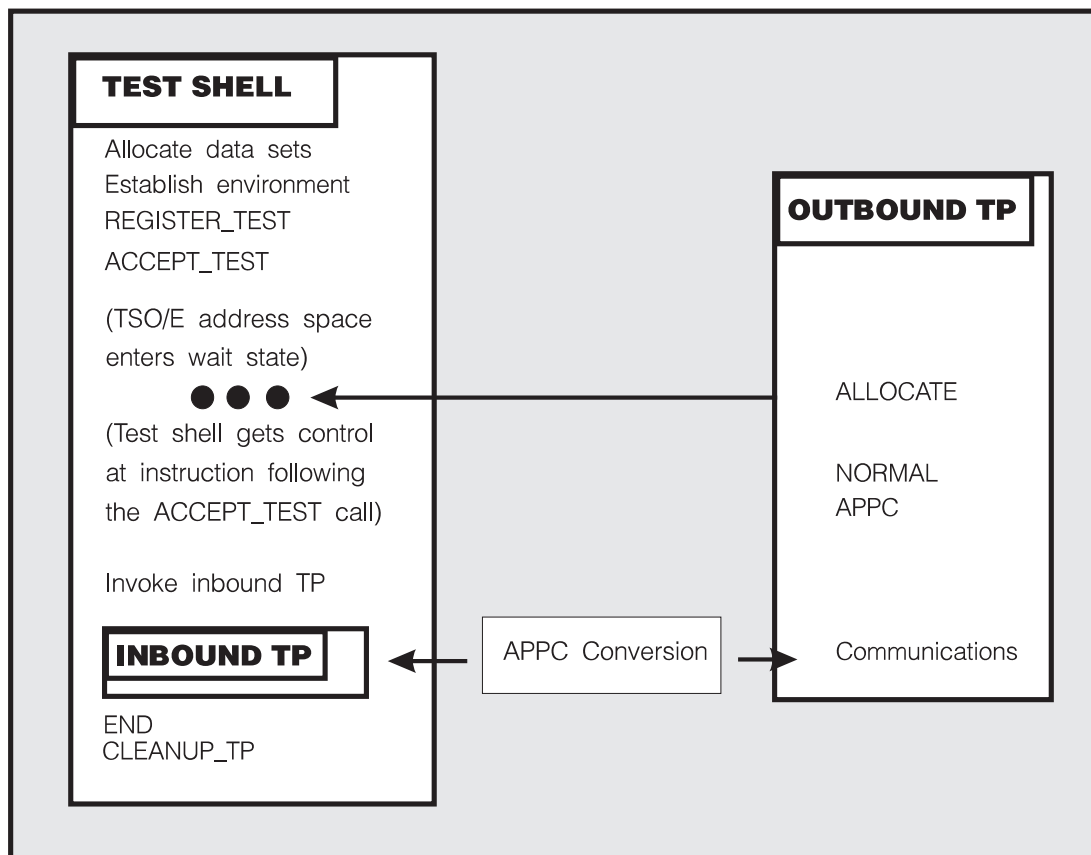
TEST SHELL

Allocate data sets
Establish environment
REGISTER_TEST
ACCEPT_TEST

(TSO/E address space enters wait state)

(Test shell gets control at instruction following the ACCEPT_TEST call)

Invoke inbound TP

INBOUND TP

END
CLEANUP_TP

OUTBOUND TP

ALLOCATE

NORMAL
APPC

APPC Conversion

Communications